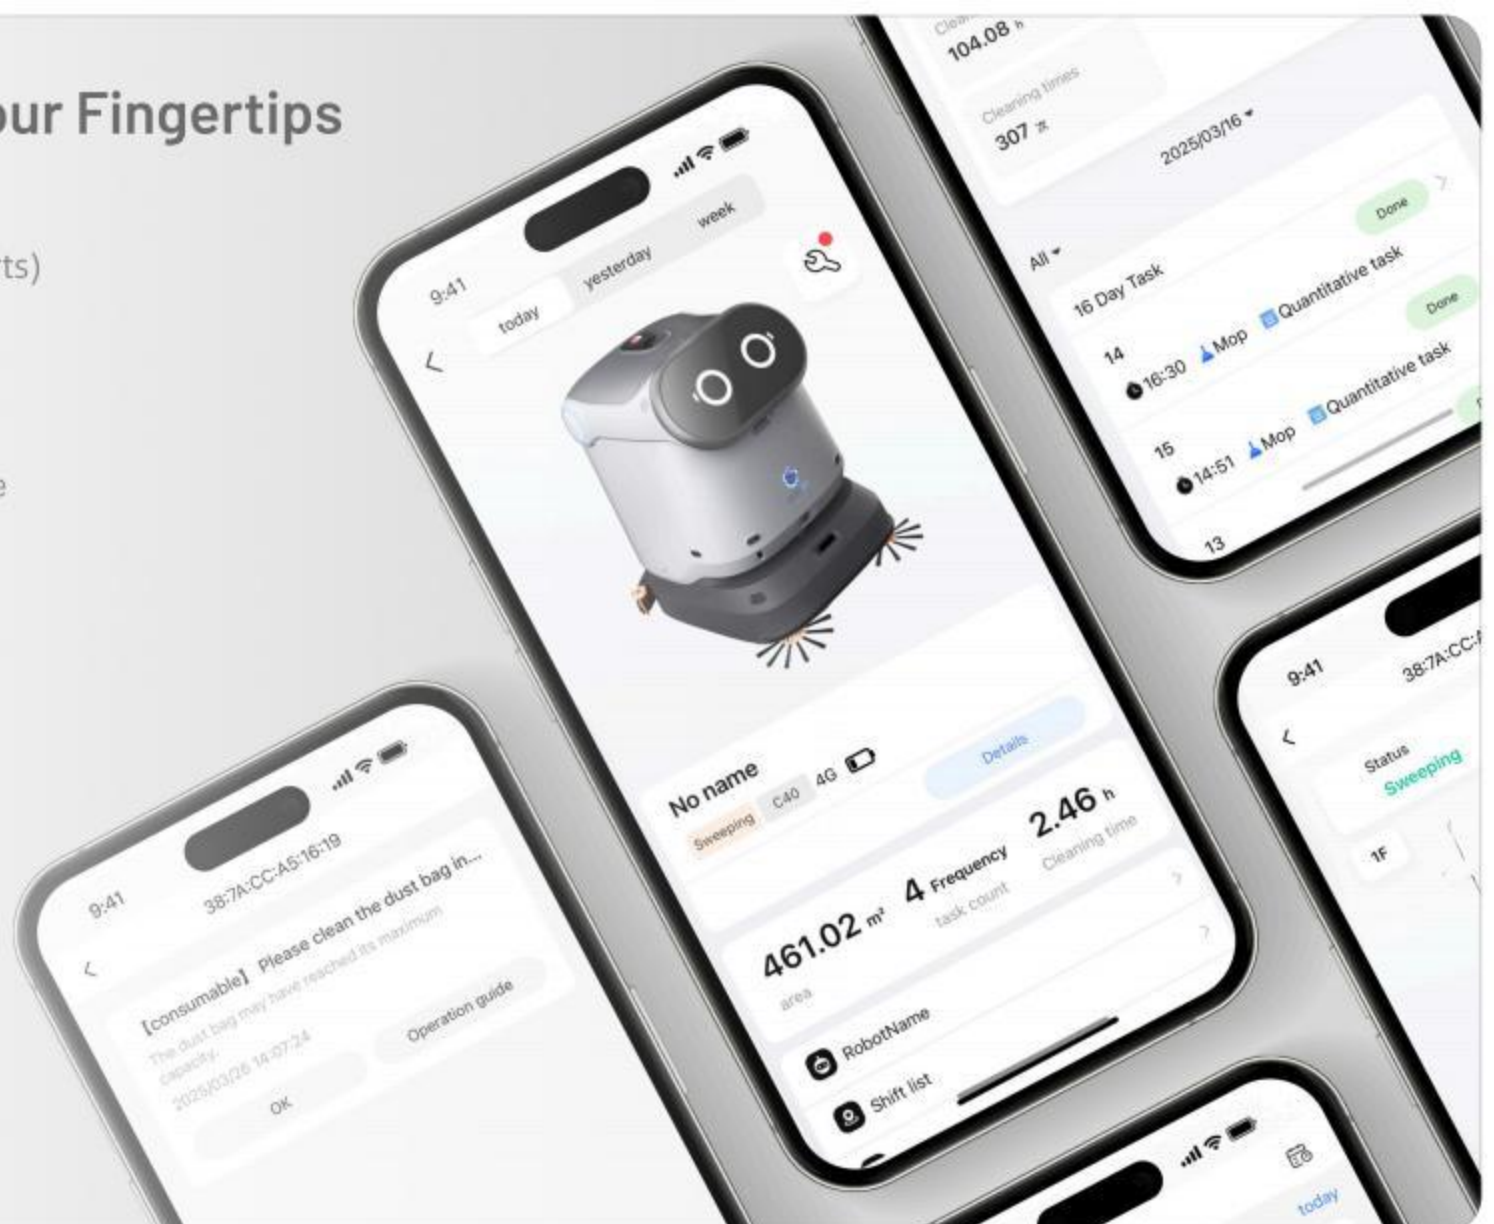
our Fingertips

rts)

e

9:41
today
yesterday
week
No name
Sweeping
C40
4G
Details
461.02 m²
area
4 Frequency
task count
2.46 h
Cleaning time
RobotName
Shift list

Clea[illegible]
104.08 h
Cleaning times
307 次
2025/03/16
All
16 Day Task
Done
14
16:30
Mop
Quantitative task
Done
15
14:51
Mop
Quantitative task
13

9:41
38:7A:CC:A5:16:19
[consumable] Please clean the dust bag in...
The dust bag may have reached its maximum capacity.
2025/03/26 14:07:24
OK
Operation guide

9:41
38:7A:CC:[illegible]
Status
Sweeping
1F

today